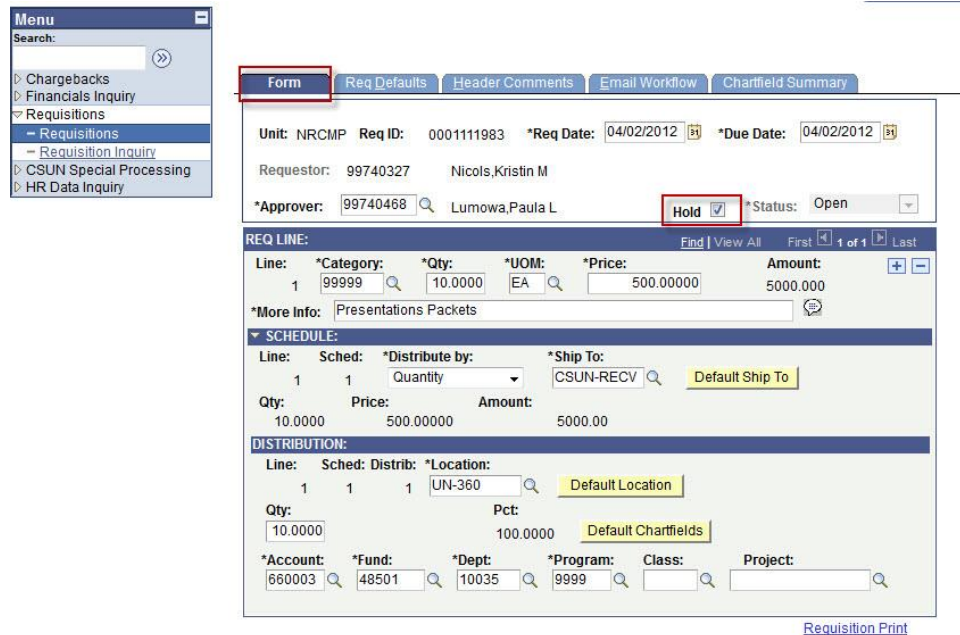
Menu
Search:
Chargebacks
Financials Inquiry
Requisitions
– Requisitions
– Requisition Inquiry
CSUN Special Processing
HR Data Inquiry

Form | Req Defaults | Header Comments | Email Workflow | Chartfield Summary

Unit: NRCMP Req ID: 0001111983 *Req Date: 04/02/2012 *Due Date: 04/02/2012

Requestor: 99740327 Nicols,Kristin M

*Approver: 99740468 Lumowa,Paula L Hold *Status: Open

REQ LINE: Find | View All First 1 of 1 Last

Line: 1 *Category: 99999 *Qty: 10.0000 *UOM: EA *Price: 500.00000 Amount: 5000.000

*More Info: Presentations Packets

SCHEDULE:

Line: 1 Sched: 1 *Distribute by: Quantity *Ship To: CSUN-RECV Default Ship To

Qty: 10.0000 Price: 500.00000 Amount: 5000.00

DISTRIBUTION:

Line: 1 Sched: 1 Distrib: 1 *Location: UN-360 Default Location

Qty: 10.0000 Pct: 100.0000 Default Chartfields

*Account: 660003 *Fund: 48501 *Dept: 10035 *Program: 9999 Class: Project:

Requisition Print